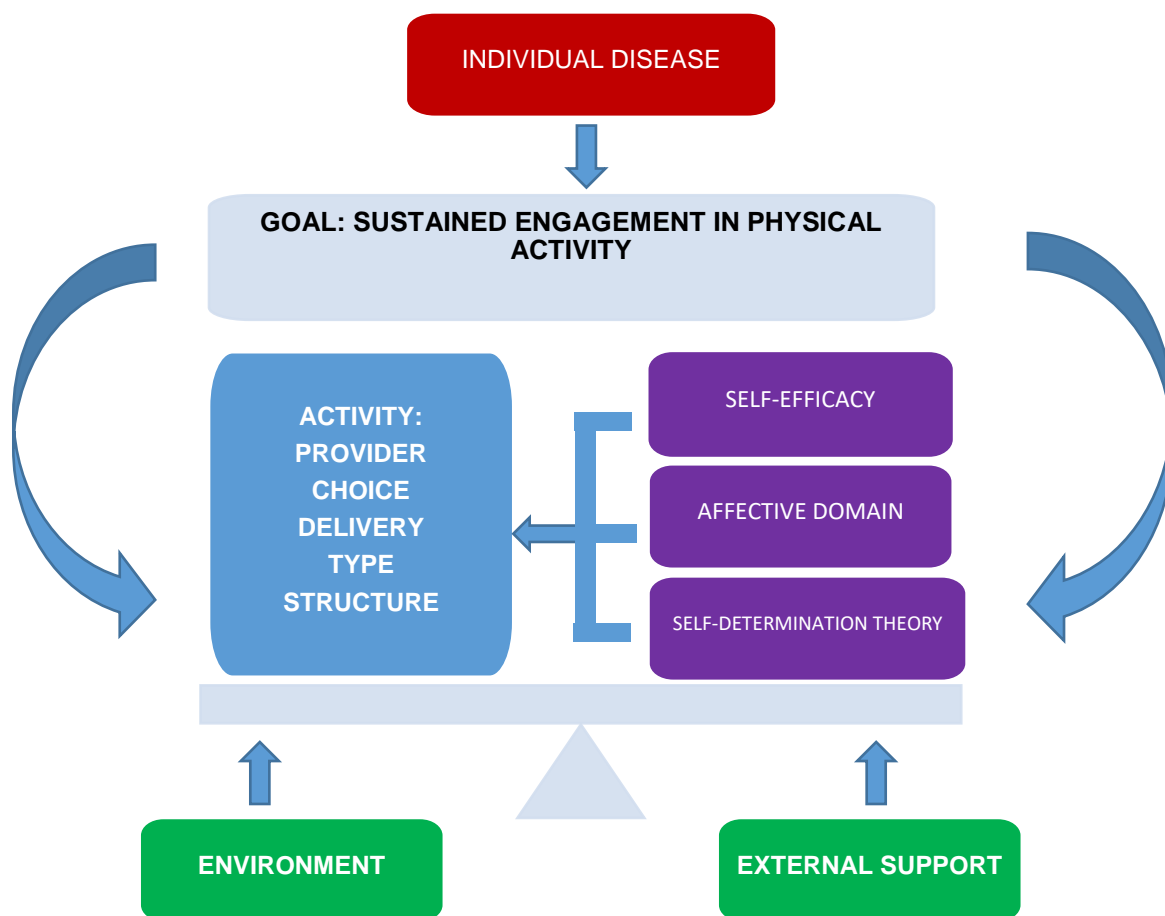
INDIVIDUAL DISEASE

GOAL: SUSTAINED ENGAGEMENT IN PHYSICAL ACTIVITY

ACTIVITY:
PROVIDER
CHOICE
DELIVERY
TYPE
STRUCTURE

SELF-EFFICACY

AFFECTIVE DOMAIN

SELF-DETERMINATION THEORY

ENVIRONMENT

EXTERNAL SUPPORT